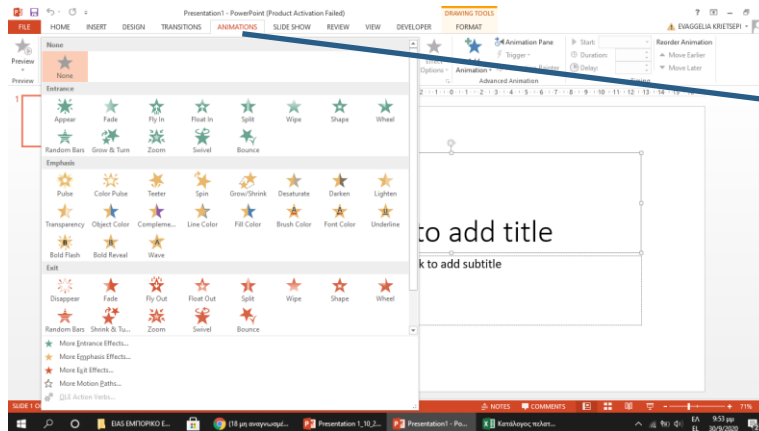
Presentation1 - PowerPoint (Product Activation Failed)

DRAWING TOOLS

FILE HOME INSERT DESIGN TRANSITIONS ANIMATIONS SLIDE SHOW REVIEW VIEW DEVELOPER FORMAT

EVAGGELIA KRIETSEPI

Preview

Preview

None

None

Entrance

Appear Fade Fly In Float In Split Wipe Shape Wheel

Random Bars Grow & Turn Zoom Swivel Bounce

Emphasis

Pulse Color Pulse Teeter Spin Grow/Shrink Desaturate Darken Lighten

Transparency Object Color Compleme... Line Color Fill Color Brush Color Font Color Underline

Bold Flash Bold Reveal Wave

Exit

Disappear Fade Fly Out Float Out Split Wipe Shape Wheel

Random Bars Shrink & Tu... Zoom Swivel Bounce

More Entrance Effects...

More Emphasis Effects...

More Exit Effects...

More Motion Paths...

OLE Action Verbs...

Effect Options

Add Animation

Animation Pane

Trigger

Animation Painter

Advanced Animation

Start:

Duration:

Delay:

Timing

Reorder Animation

Move Earlier

Move Later

to add title

k to add subtitle

SLIDE 1 O

NOTES COMMENTS

71%

EIAS ΕΜΠΟΡΙΚΟ Ε...

(18 μη αναγνωσμέ...

Presentation 1_10_2...

Presentation1 - Po...

Κατάλογος τελατ...

ΕΛ EL

9:53 μμ 30/9/2020